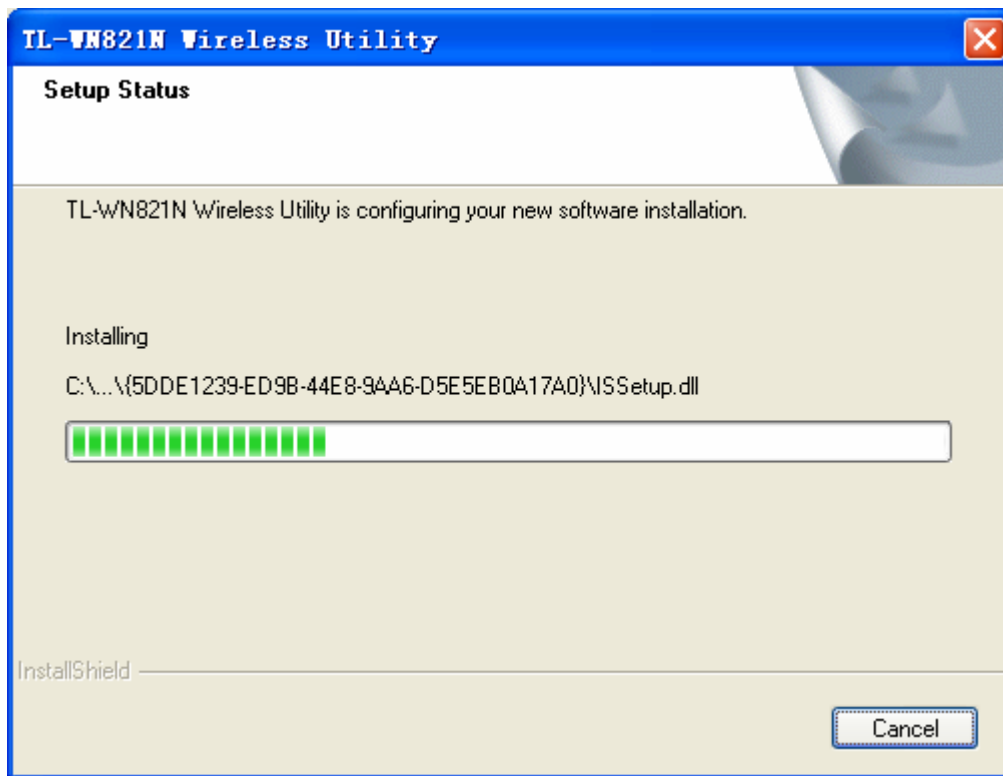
TL-WN821N Wireless Utility

Setup Status

TL-WN821N Wireless Utility is configuring your new software installation.

Installing

C:\...\{5DDE1239-ED9B-44E8-9AA6-D5E5EB0A17A0}\ISSetup.dll

InstallShield

Cancel